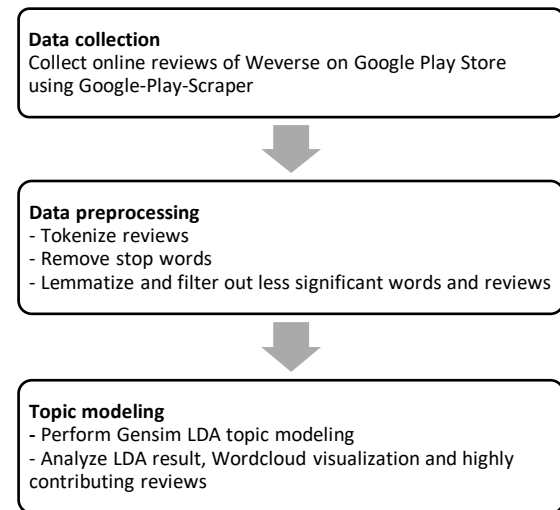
**Data collection**
Collect online reviews of Weverse on Google Play Store using Google-Play-Scraper

**Data preprocessing**
- Tokenize reviews
- Remove stop words
- Lemmatize and filter out less significant words and reviews

**Topic modeling**
- Perform Gensim LDA topic modeling
- Analyze LDA result, Wordcloud visualization and highly contributing reviews